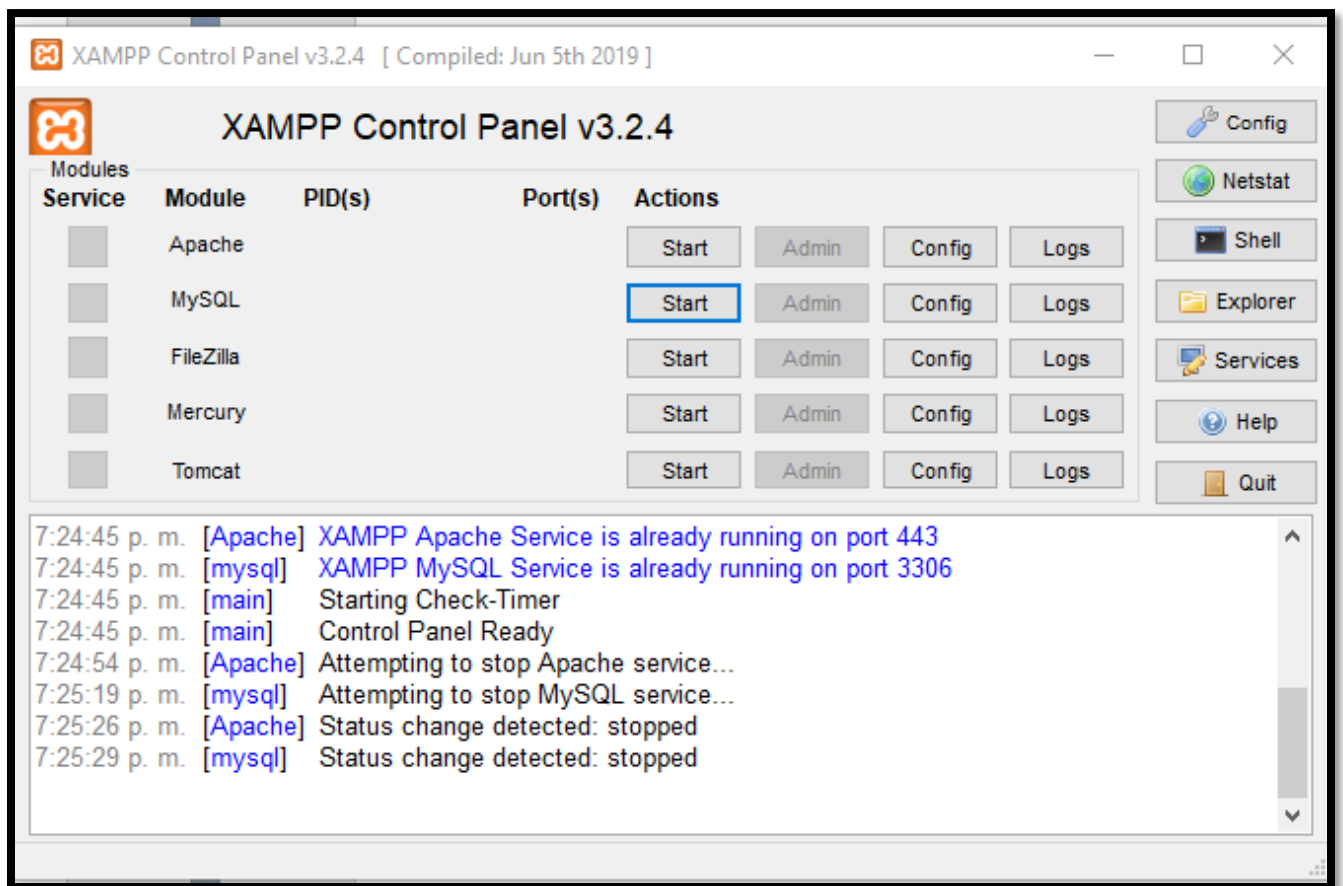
XAMPP Control Panel v3.2.4 [ Compiled: Jun 5th 2019 ]

XAMPP Control Panel v3.2.4

Config
Netstat
Shell
Explorer
Services
Help
Quit

Modules

| Service | Module | PID(s) | Port(s) | Actions | | | |
|---|---|---|---|---|---|---|---|
| | Apache | | | Start | Admin | Config | Logs |
| | MySQL | | | Start | Admin | Config | Logs |
| | FileZilla | | | Start | Admin | Config | Logs |
| | Mercury | | | Start | Admin | Config | Logs |
| | Tomcat | | | Start | Admin | Config | Logs |

7:24:45 p. m. [Apache] XAMPP Apache Service is already running on port 443
7:24:45 p. m. [mysql] XAMPP MySQL Service is already running on port 3306
7:24:45 p. m. [main] Starting Check-Timer
7:24:45 p. m. [main] Control Panel Ready
7:24:54 p. m. [Apache] Attempting to stop Apache service...
7:25:19 p. m. [mysql] Attempting to stop MySQL service...
7:25:26 p. m. [Apache] Status change detected: stopped
7:25:29 p. m. [mysql] Status change detected: stopped